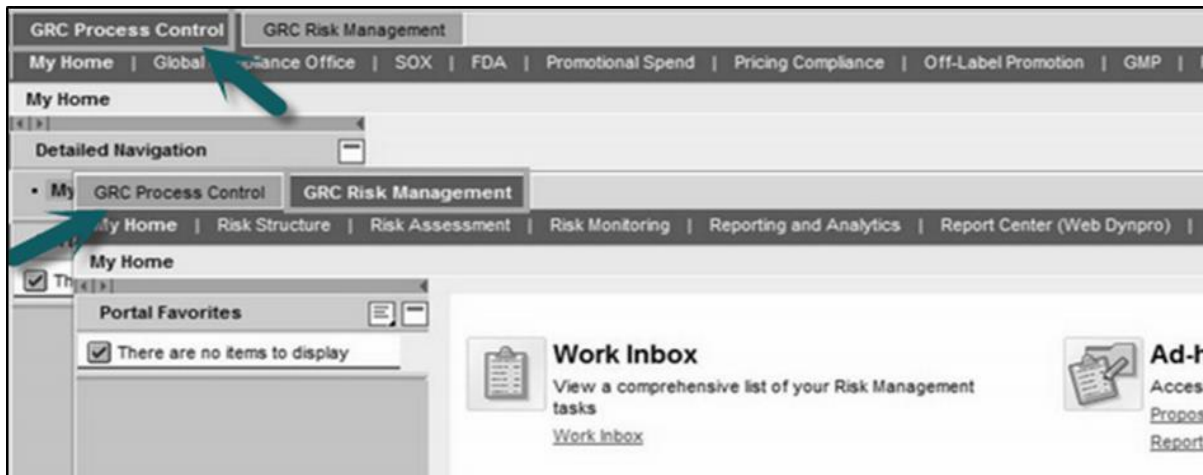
GRC Process Control | GRC Risk Management

My Home | Global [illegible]liance Office | SOX | FDA | Promotional Spend | Pricing Compliance | Off-Label Promotion | GMP |

My Home

Detailed Navigation

• My

GRC Process Control | GRC Risk Management

My Home | Risk Structure | Risk Assessment | Risk Monitoring | Reporting and Analytics | Report Center (Web Dynpro) |

My Home

Th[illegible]

Portal Favorites

There are no items to display

Work Inbox

View a comprehensive list of your Risk Management tasks

Work Inbox

Ad-h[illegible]

Acces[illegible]

Propos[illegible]

Report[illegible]